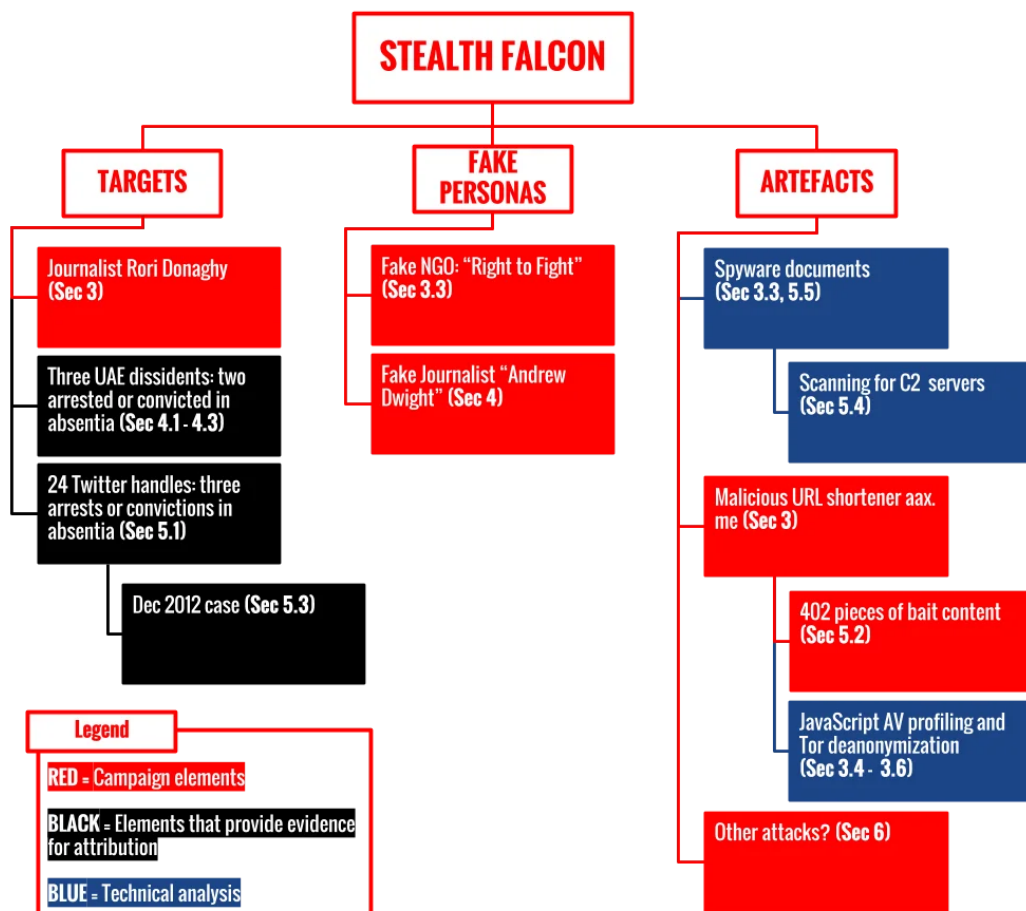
STEALTH FALCON

TARGETS

Journalist Rori Donaghy (Sec 3)

Three UAE dissidents: two arrested or convicted in absentia (Sec 4.1 - 4.3)

24 Twitter handles: three arrests or convictions in absentia (Sec 5.1)

Dec 2012 case (Sec 5.3)

FAKE PERSONAS

Fake NGO: "Right to Fight" (Sec 3.3)

Fake Journalist "Andrew Dwight" (Sec 4)

ARTEFACTS

Spyware documents (Sec 3.3, 5.5)

Scanning for C2 servers (Sec 5.4)

Malicious URL shortener aax.me (Sec 3)

402 pieces of bait content (Sec 5.2)

JavaScript AV profiling and Tor deanonymization (Sec 3.4 - 3.6)

Other attacks? (Sec 6)

Legend

RED = Campaign elements

BLACK = Elements that provide evidence for attribution

BLUE = Technical analysis